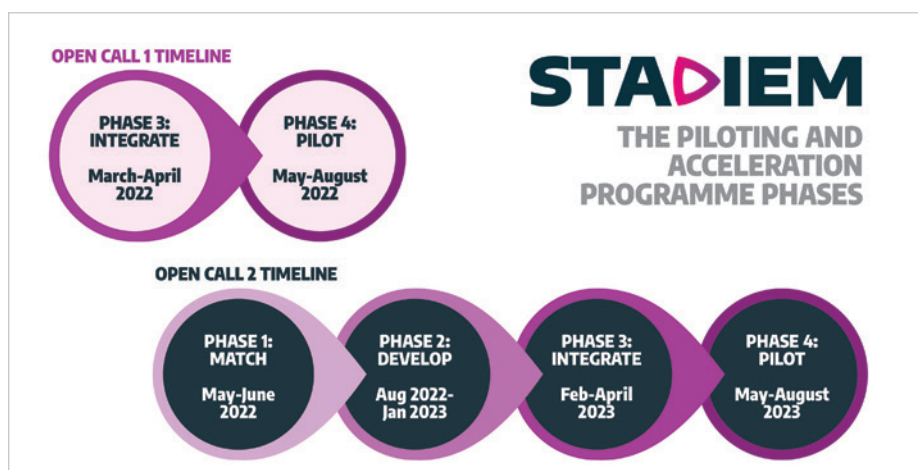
OPEN CALL 1 TIMELINE

PHASE 3: INTEGRATE

March-April 2022

PHASE 4: PILOT

May-August 2022

STADIEM

THE PILOTING AND ACCELERATION PROGRAMME PHASES

OPEN CALL 2 TIMELINE

PHASE 1: MATCH

May-June 2022

PHASE 2: DEVELOP

Aug 2022-Jan 2023

PHASE 3: INTEGRATE

Feb-April 2023

PHASE 4: PILOT

May-August 2023